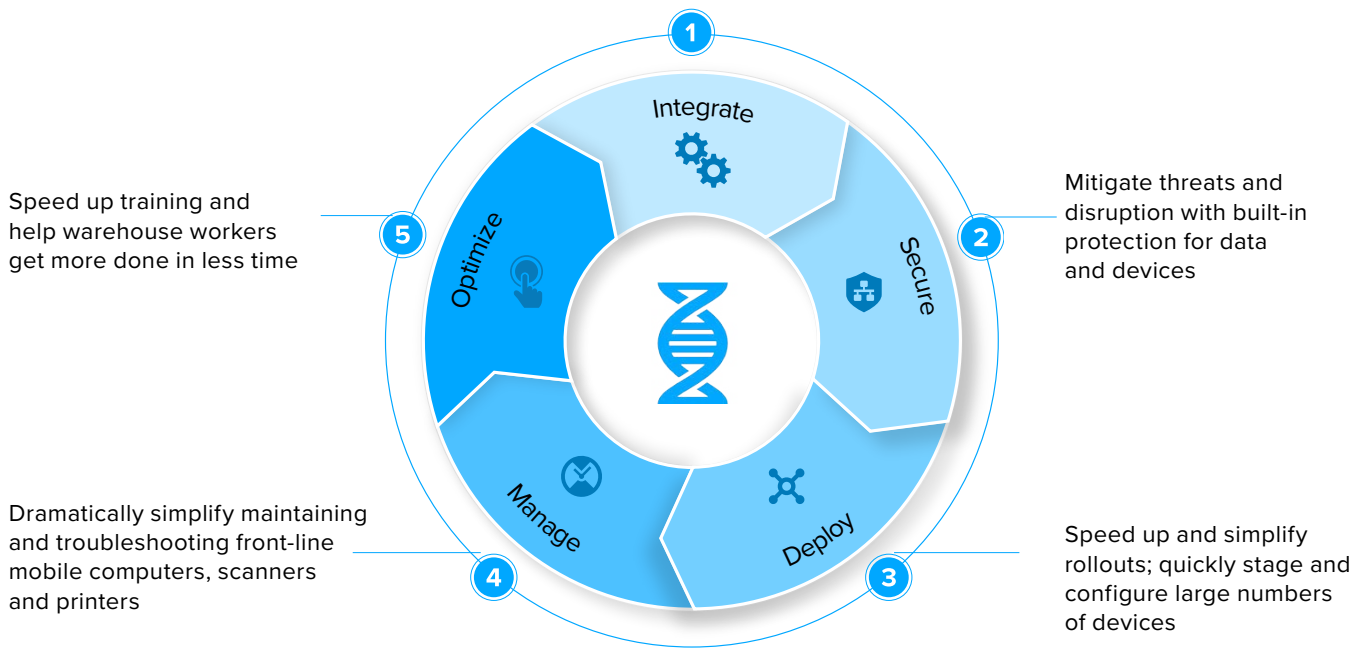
1

Integrate

2

Mitigate threats and disruption with built-in protection for data and devices

Secure

3

Speed up and simplify rollouts; quickly stage and configure large numbers of devices

Deploy

4

Dramatically simplify maintaining and troubleshooting front-line mobile computers, scanners and printers

Manage

5

Speed up training and help warehouse workers get more done in less time

Optimize